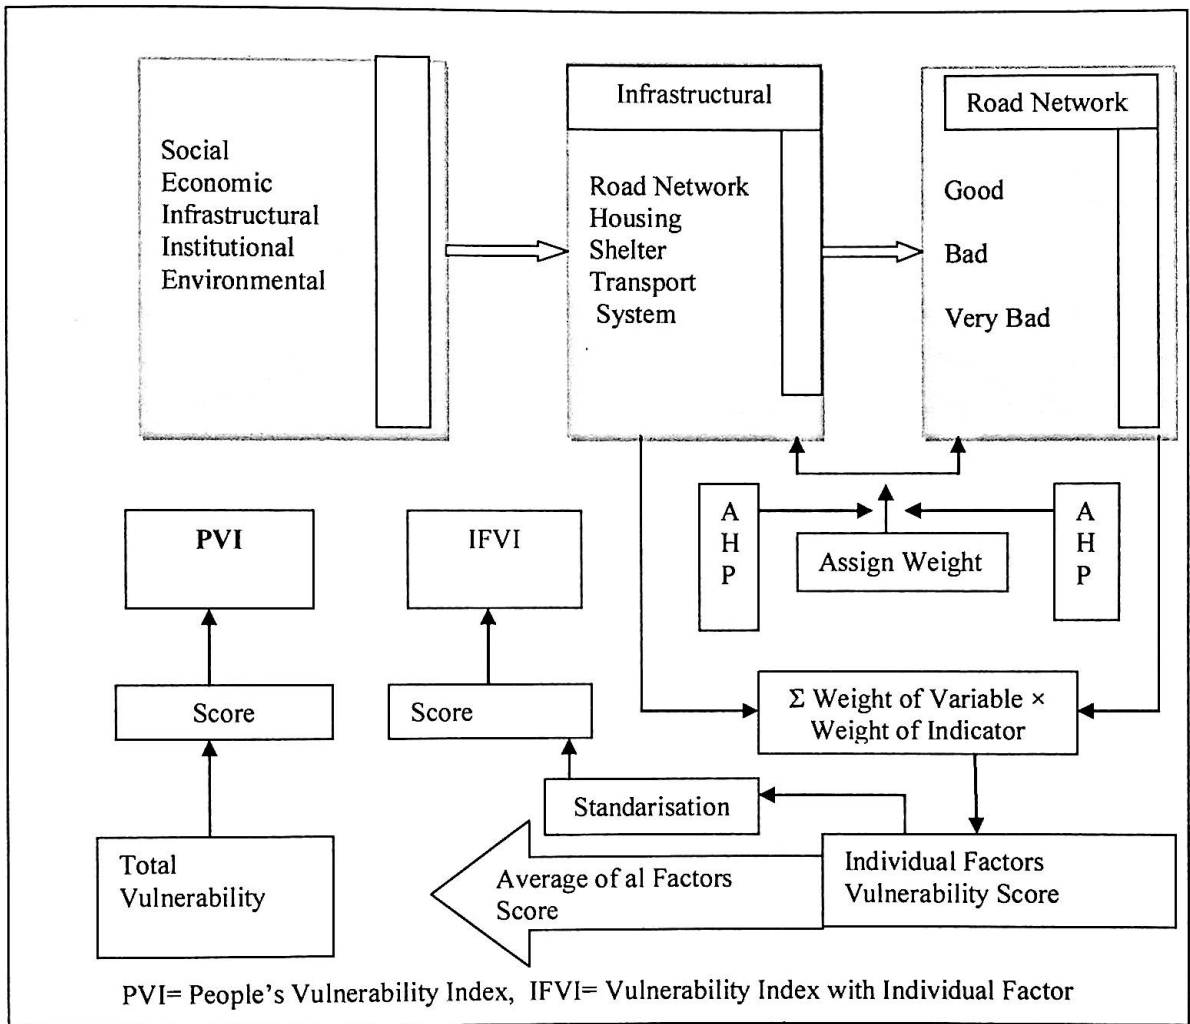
Social
Economic
Infrastructural
Institutional
Environmental

Infrastructural

Road Network
Housing
Shelter
Transport System

Road Network

Good

Bad

Very Bad

A
H
P

Assign Weight

A
H
P

PVI

IFVI

Score

Score

Σ Weight of Variable × Weight of Indicator

Standarisation

Total Vulnerability

Average of al Factors Score

Individual Factors Vulnerability Score

PVI= People's Vulnerability Index, IFVI= Vulnerability Index with Individual Factor